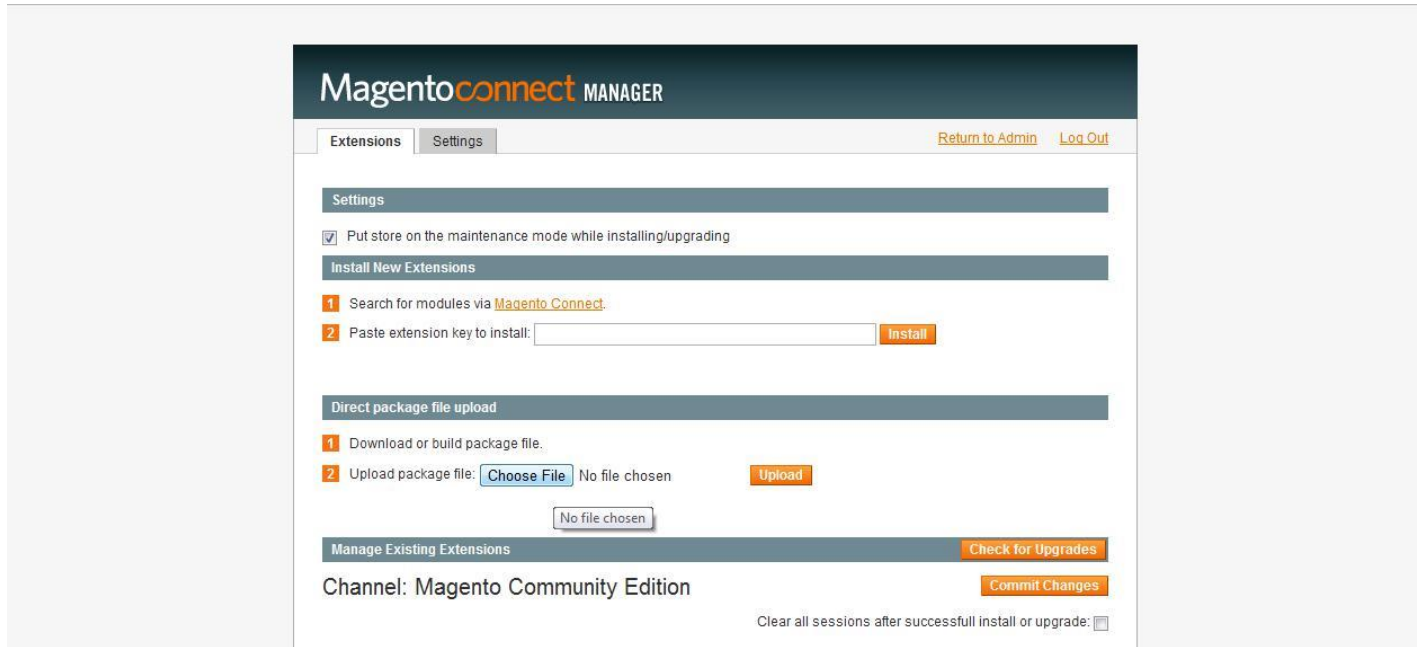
Magentoconnect MANAGER

Extensions | Settings

Return to Admin | Log Out

Settings

Put store on the maintenance mode while installing/upgrading

Install New Extensions

1 Search for modules via Magento Connect.

2 Paste extension key to install: Install

Direct package file upload

1 Download or build package file.

2 Upload package file: Choose File No file chosen Upload

No file chosen

Manage Existing Extensions Check for Upgrades

Channel: Magento Community Edition

Commit Changes

Clear all sessions after successfull install or upgrade: